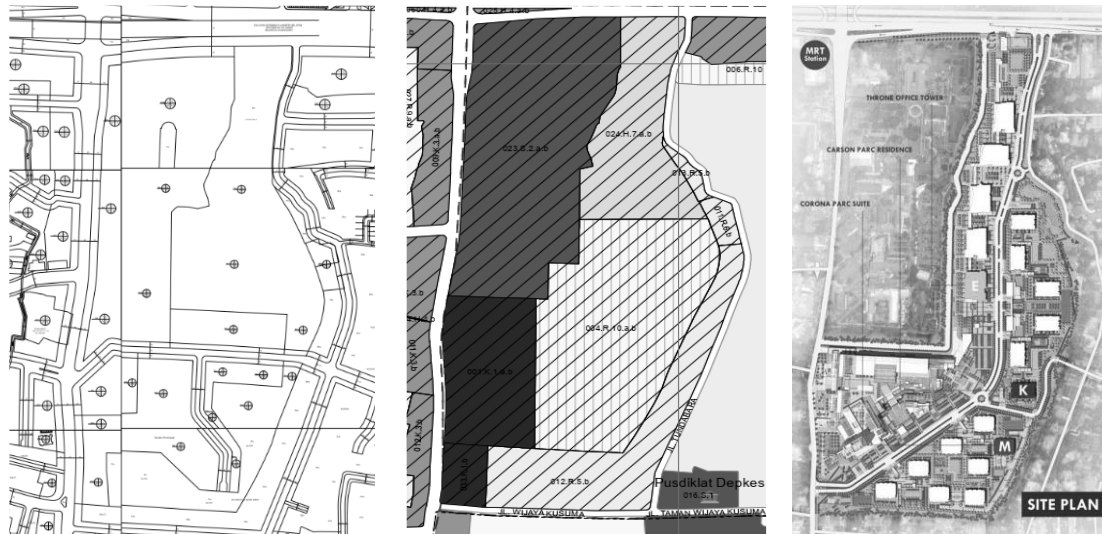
006.R.10

023.G.2.a.b

024.H.7.a.b

019.R.5.b

004.R.10.a.b

023.R.1.a.b

012.R.5.b

Pusdiklat Depkes

016.S.1

JL. WIJAYA KUSUMA

JL. TAMAN WIJAYA KUSUMA

JL. TURDJUMAN

MRT Station

THRONE OFFICE TOWER

CARSON PARC RESIDENCE

CORONA PARC SUITE

E

K

M

SITE PLAN